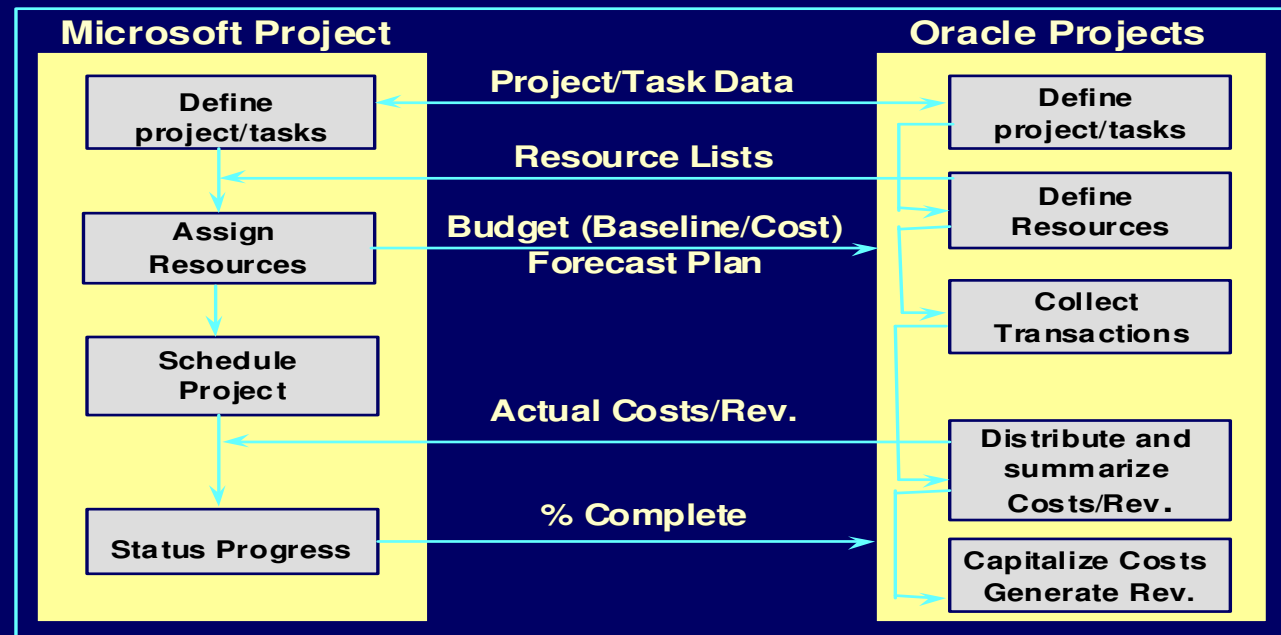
Microsoft Project

Oracle Projects

Project/Task Data

Define project/tasks

Define project/tasks

Resource Lists

Define Resources

Assign Resources

Budget (Baseline/Cost) Forecast Plan

Collect Transactions

Schedule Project

Actual Costs/Rev.

Distribute and summarize Costs/Rev.

% Complete

Status Progress

Capitalize Costs Generate Rev.